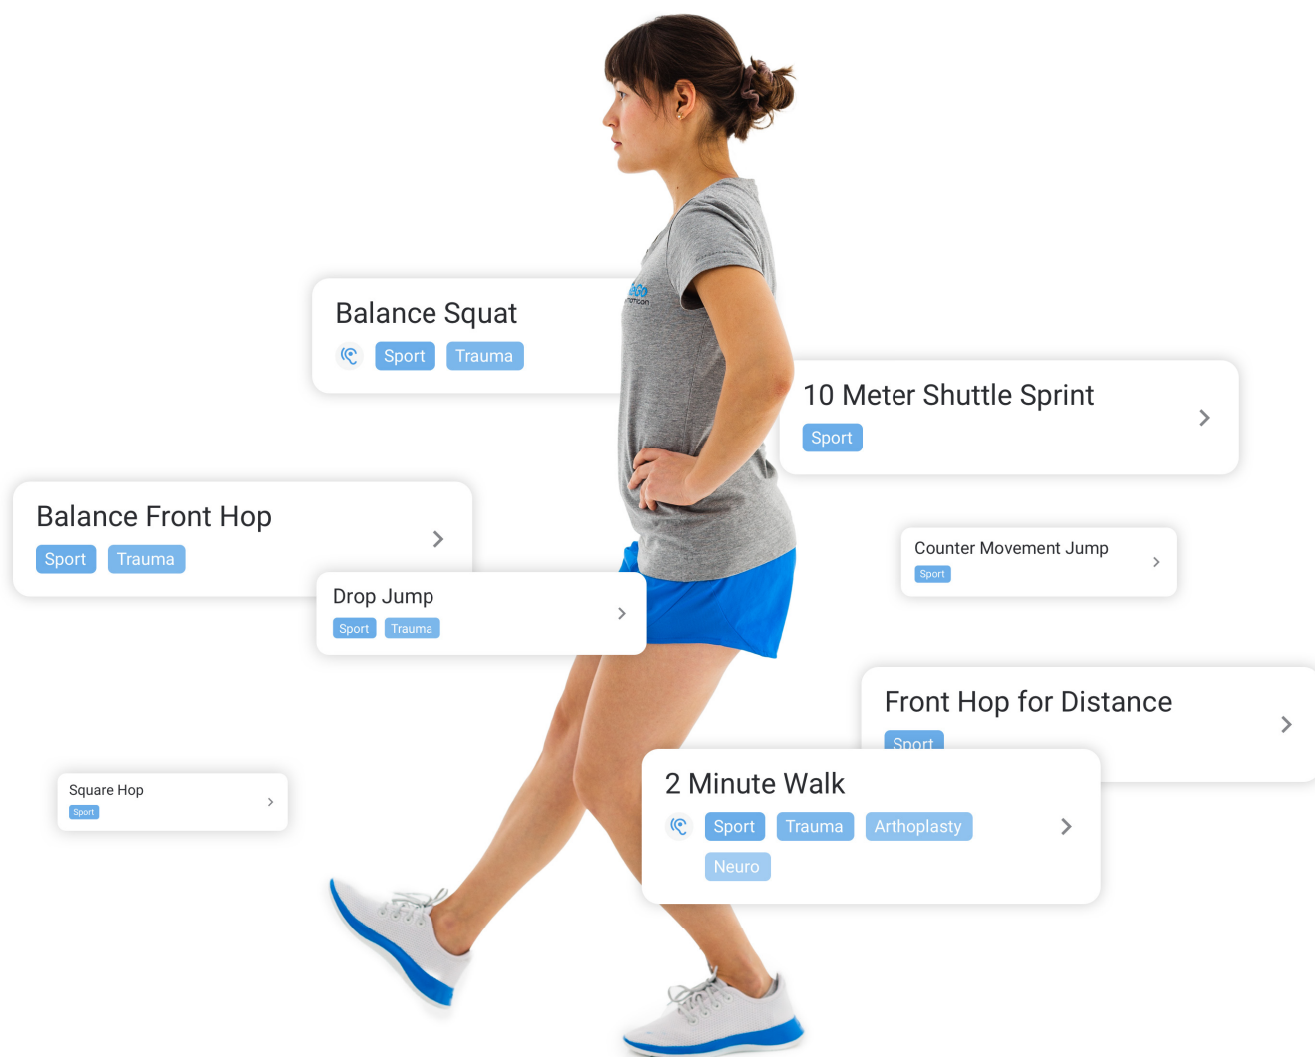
Balance Squat
Sport Trauma

10 Meter Shuttle Sprint
Sport
>

Balance Front Hop
Sport Trauma
>

Drop Jump
Sport Trauma
>

Counter Movement Jump
Sport
>

Front Hop for Distance
Sport
>

Square Hop
Sport
>

2 Minute Walk
Sport Trauma Arthoplasty
Neuro
>